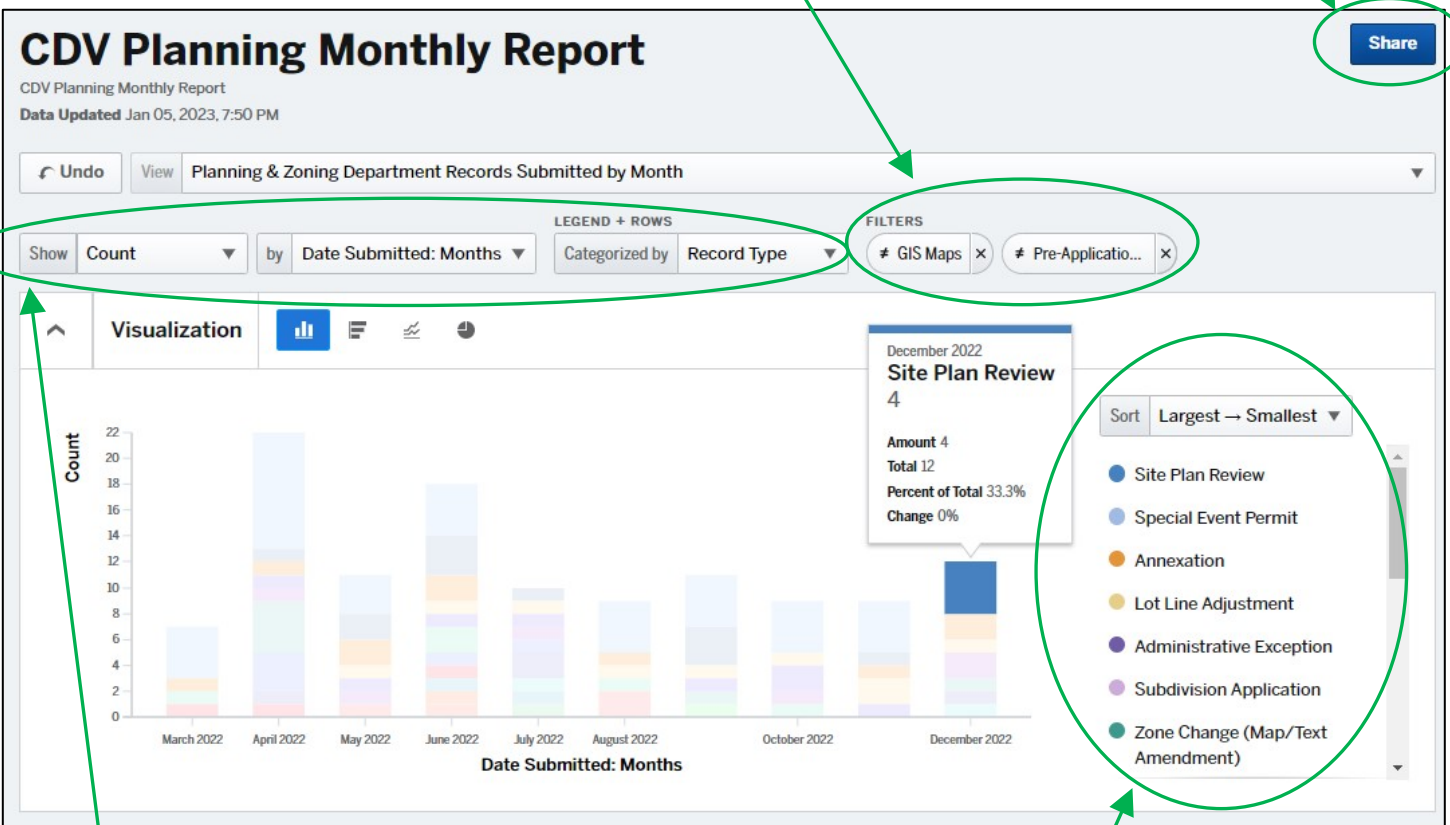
CDV Planning Monthly Report

CDV Planning Monthly Report

Data Updated Jan 05, 2023, 7:50 PM

Share

Undo

View Planning & Zoning Department Records Submitted by Month

Show Count by Date Submitted: Months

LEGEND + ROWS

Categorized by Record Type

FILTERS

≠ GIS Maps ×

≠ Pre-Applicatio... ×

Visualization

December 2022
Site Plan Review
4
Amount 4
Total 12
Percent of Total 33.3%
Change 0%

Sort Largest → Smallest

Site Plan Review
Special Event Permit
Annexation
Lot Line Adjustment
Administrative Exception
Subdivision Application
Zone Change (Map/Text Amendment)

Count

22
20
18
16
14
12
10
8
6
4
2
0

March 2022 April 2022 May 2022 June 2022 July 2022 August 2022 October 2022 December 2022

Date Submitted: Months